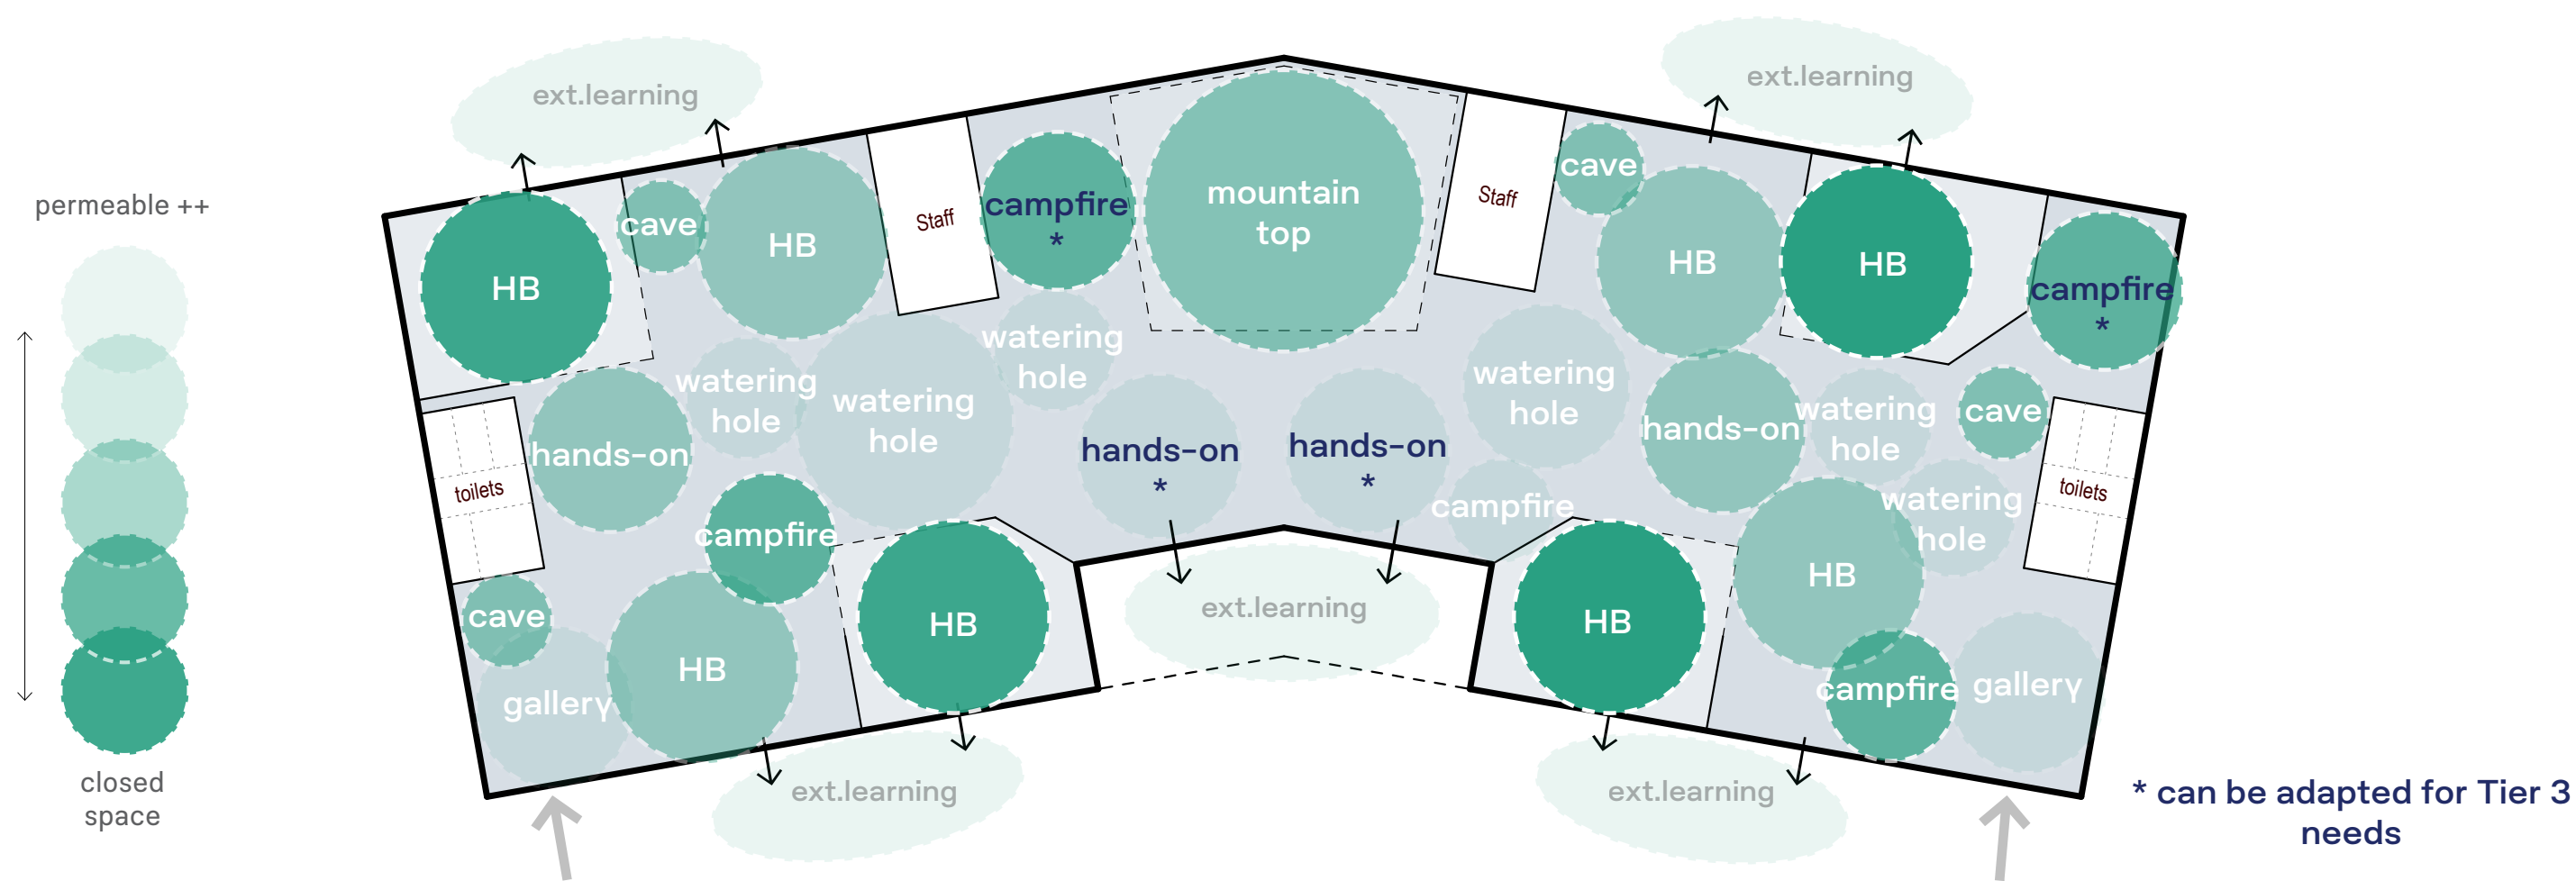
permeable ++

closed space

ext.learning

ext.learning

HB

cave

HB

Staff

campfire *

mountain top

Staff

cave

HB

HB

campfire *

watering hole

watering hole

watering hole

hands-on

toilets

hands-on *

hands-on *

watering hole

hands-on

watering hole

cave

toilets

campfire

campfire

watering hole

cave

HB

HB

HB

HB

gallery

campfire

gallery

ext.learning

ext.learning

ext.learning

* can be adapted for Tier 3 needs